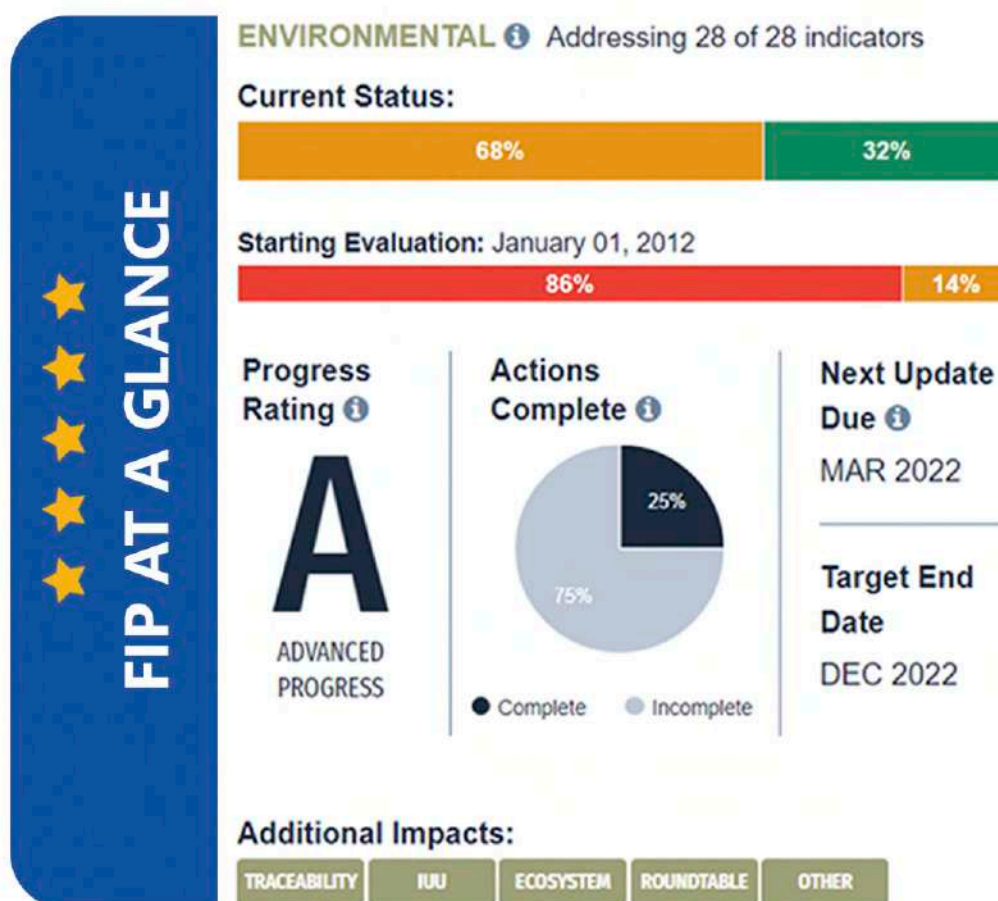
FIP AT A GLANCE

ENVIRONMENTAL Addressing 28 of 28 indicators

Current Status:

68% 32%

Starting Evaluation: January 01, 2012

86% 14%

Progress Rating

A

ADVANCED PROGRESS

Actions Complete

25%

75%

Complete Incomplete

Next Update Due

MAR 2022

Target End Date

DEC 2022

Additional Impacts:

TRACEABILITY IUU ECOSYSTEM ROUNDTABLE OTHER